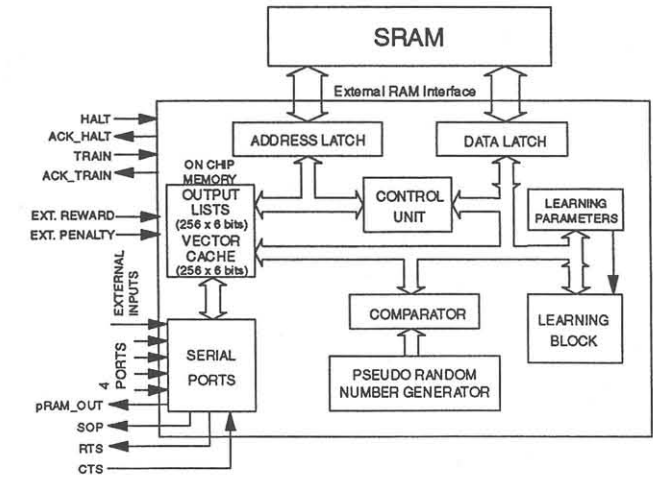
SRAM

External RAM Interface

HALT
ACK_HALT
TRAIN
ACK_TRAIN

ADDRESS LATCH

DATA LATCH

ON CHIP MEMORY

OUTPUT LISTS (256 x 6 bits)

VECTOR CACHE (256 x 6 bits)

CONTROL UNIT

LEARNING PARAMETERS

EXT. REWARD
EXT. PENALTY

EXTERNAL INPUTS

COMPARATOR

LEARNING BLOCK

4 PORTS

SERIAL PORTS

PSEUDO RANDOM NUMBER GENERATOR

pRAM_OUT
SOP
RTS
CTS